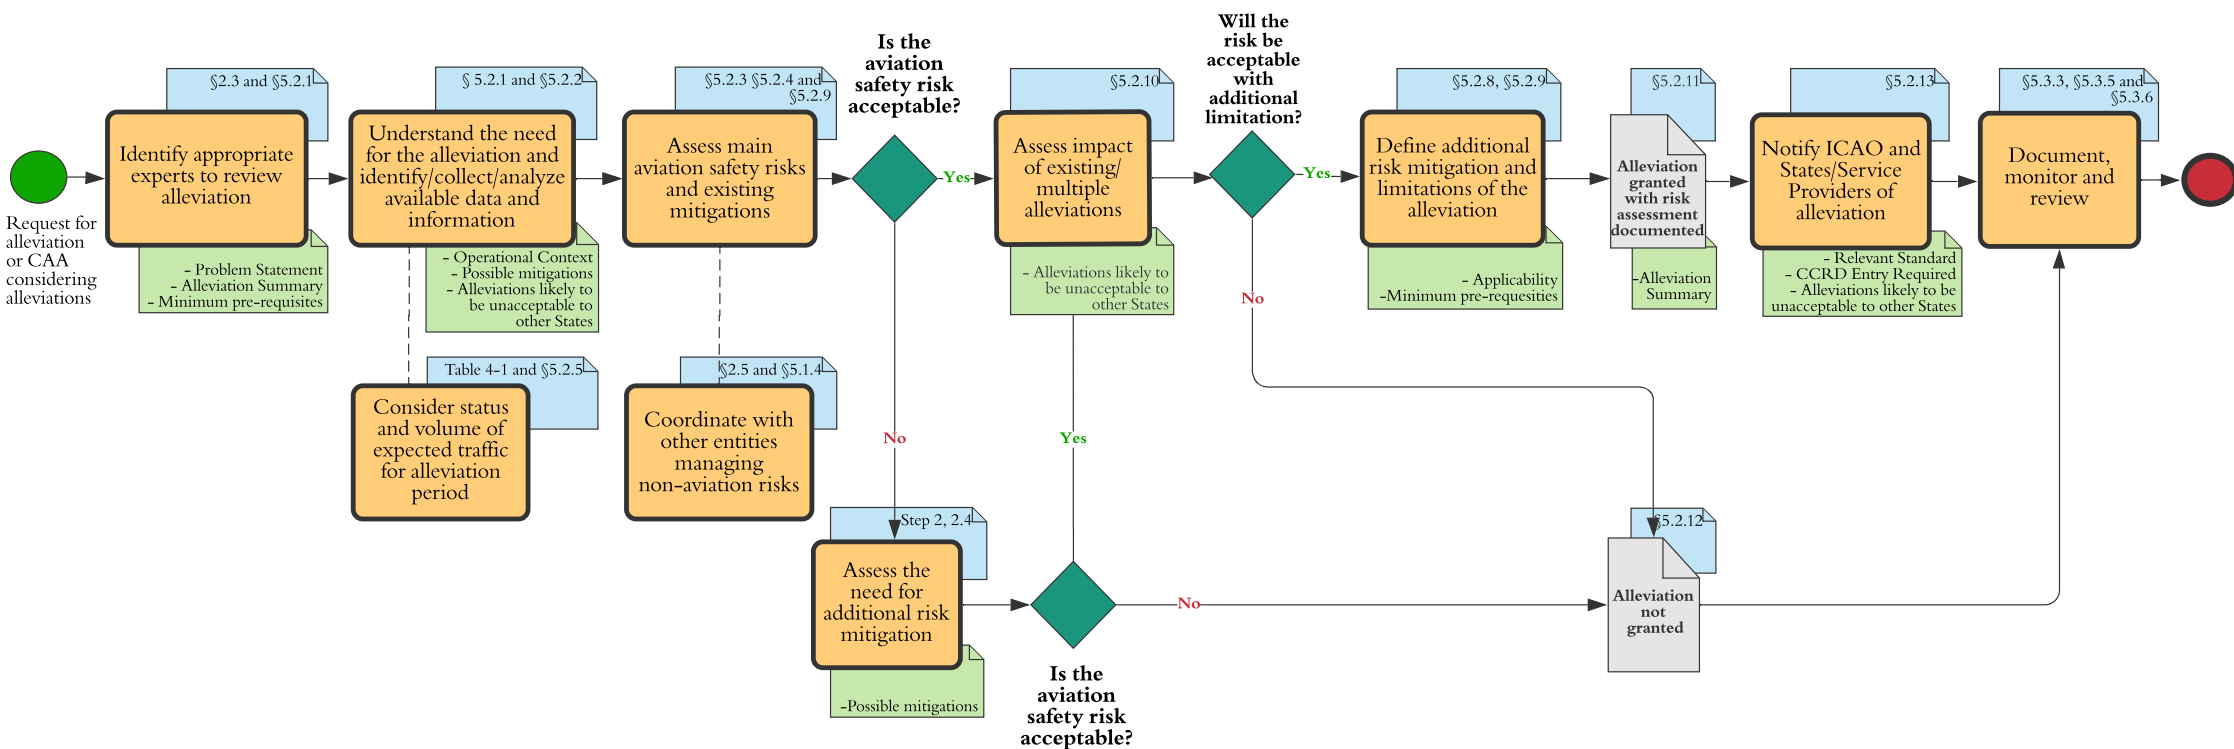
Request for alleviation or CAA considering alleviations

§2.3 and §5.2.1

Identify appropriate experts to review alleviation

- Problem Statement
- Alleviation Summary
- Minimum pre-requisites

§ 5.2.1 and §5.2.2

Understand the need for the alleviation and identify/collect/analyze available data and information

- Operational Context
- Possible mitigations
- Alleviations likely to be unacceptable to other States

Table 4-1 and §5.2.5

Consider status and volume of expected traffic for alleviation period

§5.2.3 §5.2.4 and §5.2.9

Assess main aviation safety risks and existing mitigations

§2.5 and §5.1.4

Coordinate with other entities managing non-aviation risks

Is the aviation safety risk acceptable?

Yes

No

Step 2, 2.4

Assess the need for additional risk mitigation

-Possible mitigations

Is the aviation safety risk acceptable?

Yes

No

§5.2.10

Assess impact of existing/ multiple alleviations

- Alleviations likely to be unacceptable to other States

Will the risk be acceptable with additional limitation?

Yes

No

§5.2.8, §5.2.9

Define additional risk mitigation and limitations of the alleviation

- Applicability
-Minimum pre-requesities

§5.2.11

Alleviation granted with risk assessment documented

-Alleviation Summary

§5.2.13

Notify ICAO and States/Service Providers of alleviation

- Relevant Standard
- CCRD Entry Required
- Alleviations likely to be unacceptable to other States

§5.3.3, §5.3.5 and §5.3.6

Document, monitor and review

§5.2.12

Alleviation not granted